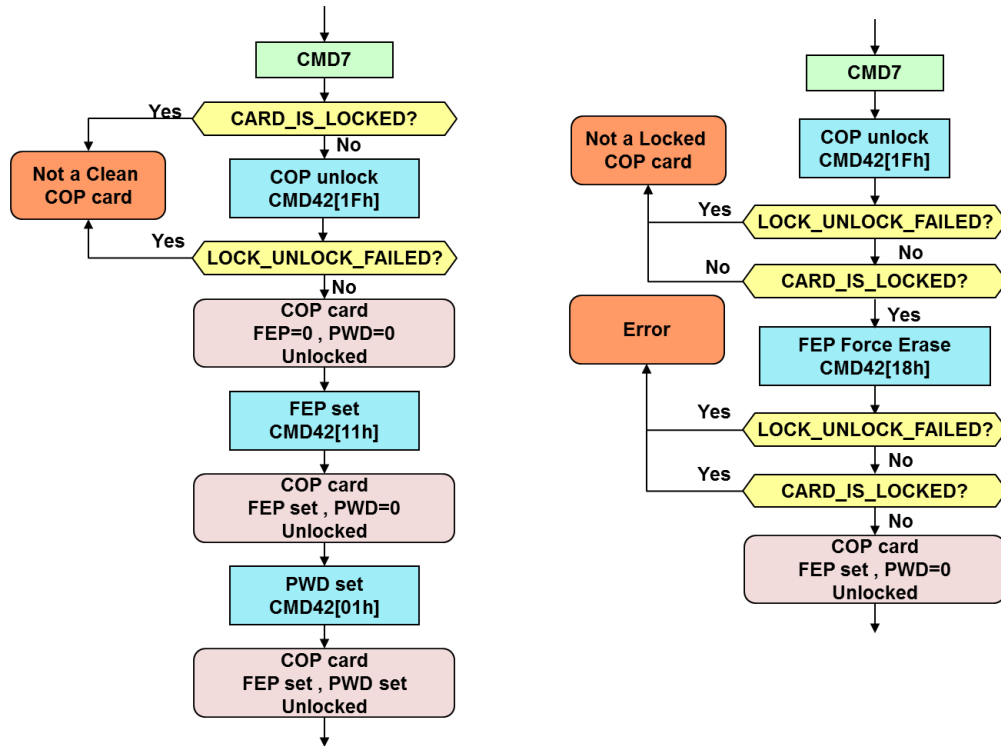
CMD7

Yes

CARD_IS_LOCKED?

No

Not a Clean COP card

COP unlock CMD42[1Fh]

Yes

LOCK_UNLOCK_FAILED?

No

COP card FEP=0 , PWD=0 Unlocked

FEP set CMD42[11h]

COP card FEP set , PWD=0 Unlocked

PWD set CMD42[01h]

COP card FEP set , PWD set Unlocked

CMD7

Not a Locked COP card

COP unlock CMD42[1Fh]

Yes

LOCK_UNLOCK_FAILED?

No

No

CARD_IS_LOCKED?

Yes

Error

FEP Force Erase CMD42[18h]

Yes

LOCK_UNLOCK_FAILED?

No

Yes

CARD_IS_LOCKED?

No

COP card FEP set , PWD=0 Unlocked